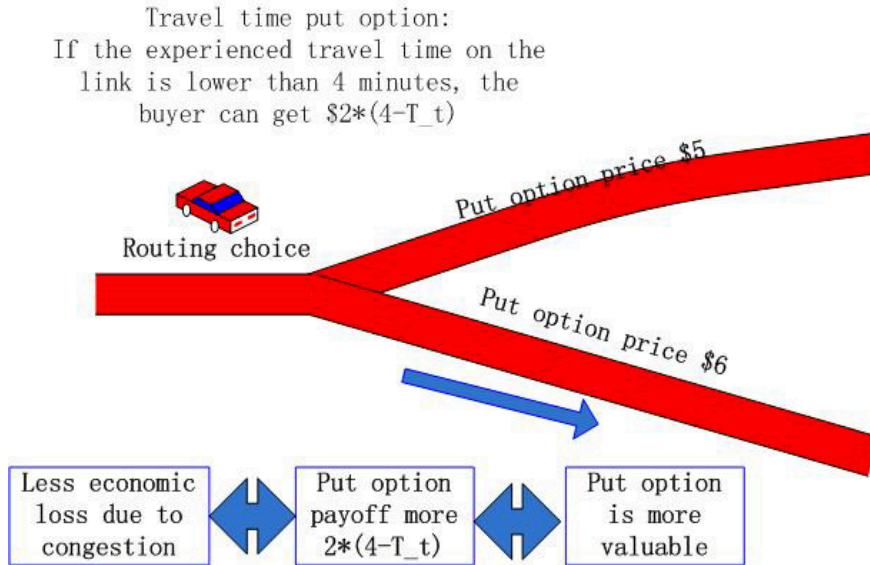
Travel time put option:
If the experienced travel time on the link is lower than 4 minutes, the buyer can get \$2*(4-T_t)

Routing choice

Put option price \$5

Put option price \$6

Less economic loss due to congestion

Put option payoff more 2*(4-T_t)

Put option is more valuable